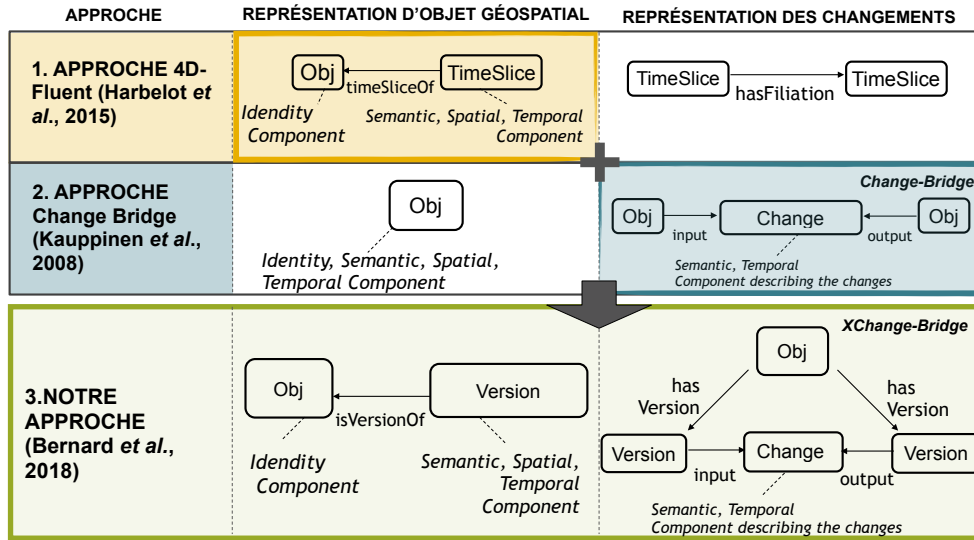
| APPROCHE | REPRÉSENTATION D'OBJET GÉOSPATIAL | REPRÉSENTATION DES CHANGEMENTS |
|---|---|---|
| 1. APPROCHE 4D-Fluent (Harbelot *et al.*, 2015) | Obj ← timeSliceOf — TimeSlice; *Identity Component*; *Semantic, Spatial, Temporal Component* | TimeSlice — hasFiliation → TimeSlice |
| 2. APPROCHE Change Bridge (Kauppinen *et al.*, 2008) | Obj; *Identity, Semantic, Spatial, Temporal Component* | *Change-Bridge*; Obj — input → Change ← output — Obj; *Semantic, Temporal Component describing the changes* |
| 3.NOTRE APPROCHE (Bernard *et al.*, 2018) | Obj ← isVersionOf — Version; *Idendity Component*; *Semantic, Spatial, Temporal Component* | *XChange-Bridge*; Obj; has Version; has Version; Version — input → Change ← output — Version; *Semantic, Temporal Component describing the changes* |